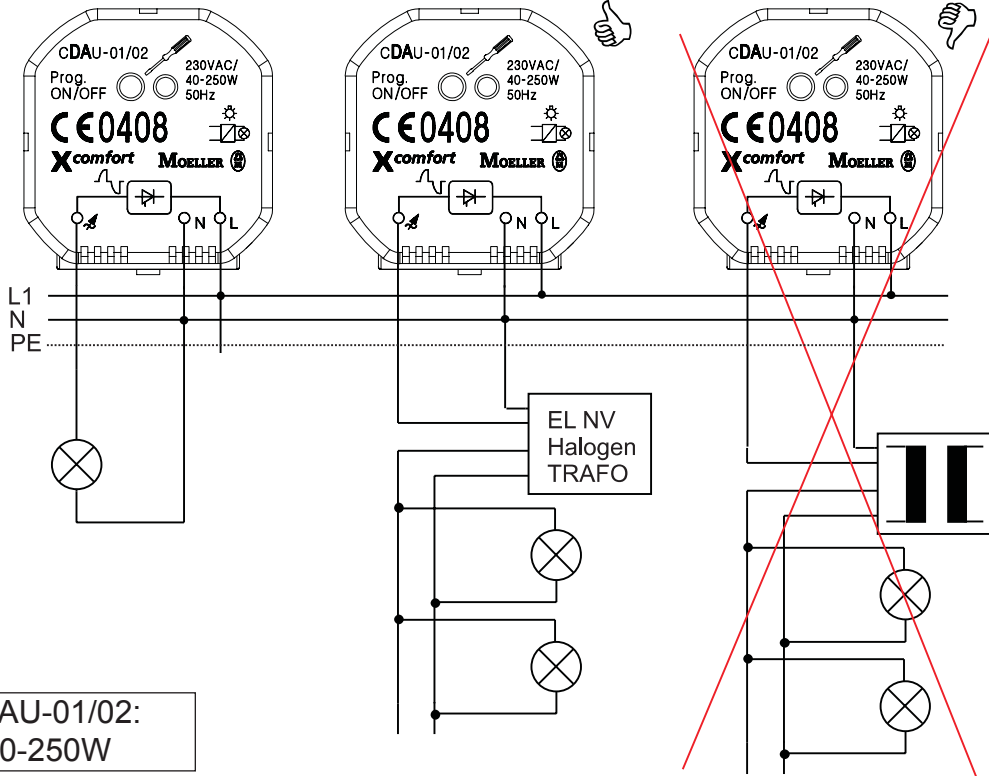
CDAU-01/02
Prog. ON/OFF
230VAC/ 40-250W 50Hz
CE 0408
Xcomfort MOELLER
N L

CDAU-01/02
Prog. ON/OFF
230VAC/ 40-250W 50Hz
CE 0408
Xcomfort MOELLER
N L

CDAU-01/02
Prog. ON/OFF
230VAC/ 40-250W 50Hz
CE 0408
Xcomfort MOELLER
N L

L1
N
PE

EL NV
Halogen
TRAFO

AU-01/02:
0-250W